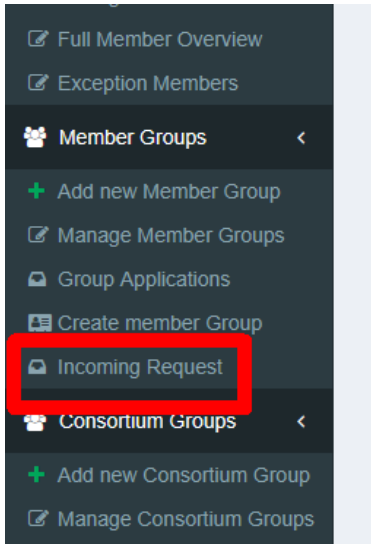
Full Member Overview
Exception Members
Member Groups
Add new Member Group
Manage Member Groups
Group Applications
Create member Group
Incoming Request
Consortium Groups
Add new Consortium Group
Manage Consortium Groups